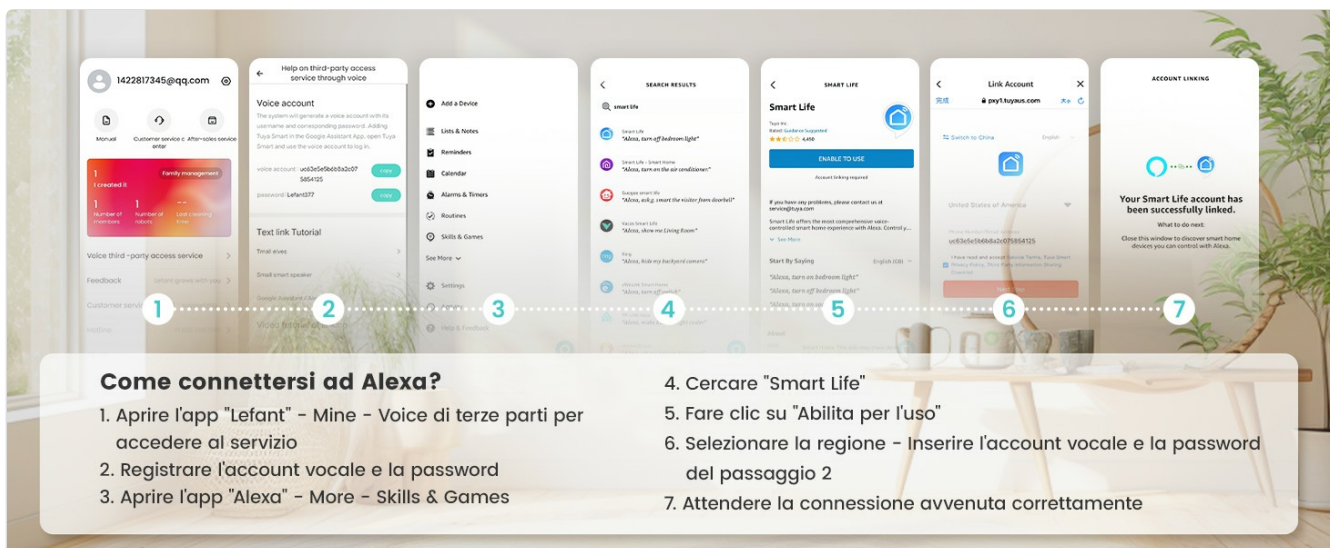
1422817345@qq.com

Manual

Customer service center

After-sales service

Family management

1 I created it

Number of inventions

Number of robots

Last cleaning time

Voice third-party access service

Feedback

Customer service

Help on third-party access service through voice

Voice account

The system will generate a voice account with its username and corresponding password. Adding Tuya Smart in the Google Assistant App, open Tuya Smart and use the voice account to log in.

voice account : uc63e5e5b6b8a2c075854125

password : Lefant377

copy

copy

Text link Tutorial

Tmall elves

Small smart speaker

Add a Device

Lists & Notes

Reminders

Calendar

Alarms & Timers

Routines

Skills & Games

See More

Settings

Help & Feedback

SEARCH RESULTS

smart life

Smart Life
"Alexa, turn off bedroom light"

Smart Life - Smart Home
"Alexa, turn on the air conditioner."

"Alexa, ask g. smart the visitor from doorbell"

"Alexa, show me Living Room"

"Alexa, hide my backyard camera"

SMART LIFE

Smart Life

Tuya Inc

Rated: Guidance Suggested

4,456

ENABLE TO USE

Account linking required

If you have any problems, please contact us at service@tuya.com

Smart Life offers the most comprehensive voice-controlled smart home experience with Alexa. Control y...

See More

Start By Saying

English (US)

"Alexa, turn on bedroom light"

"Alexa, turn off bedroom light"

"Alexa, turn on"

Link Account

pxy1.tuyaus.com

Switch to China

English

United States of America

uc63e5e5b6b8a2c075854125

ACCOUNT LINKING

Your Smart Life account has been successfully linked.

What to do next:

Close this window to discover smart home devices you can control with Alexa.

1

2

3

4

5

6

7

Come connettersi ad Alexa?

1. Aprire l'app "Lefant" - Mine - Voice di terze parti per accedere al servizio

2. Registrare l'account vocale e la password

3. Aprire l'app "Alexa" - More - Skills & Games

4. Cercare "Smart Life"

5. Fare clic su "Abilita per l'uso"

6. Selezionare la regione - Inserire l'account vocale e la password del passaggio 2

7. Attendere la connessione avvenuta correttamente